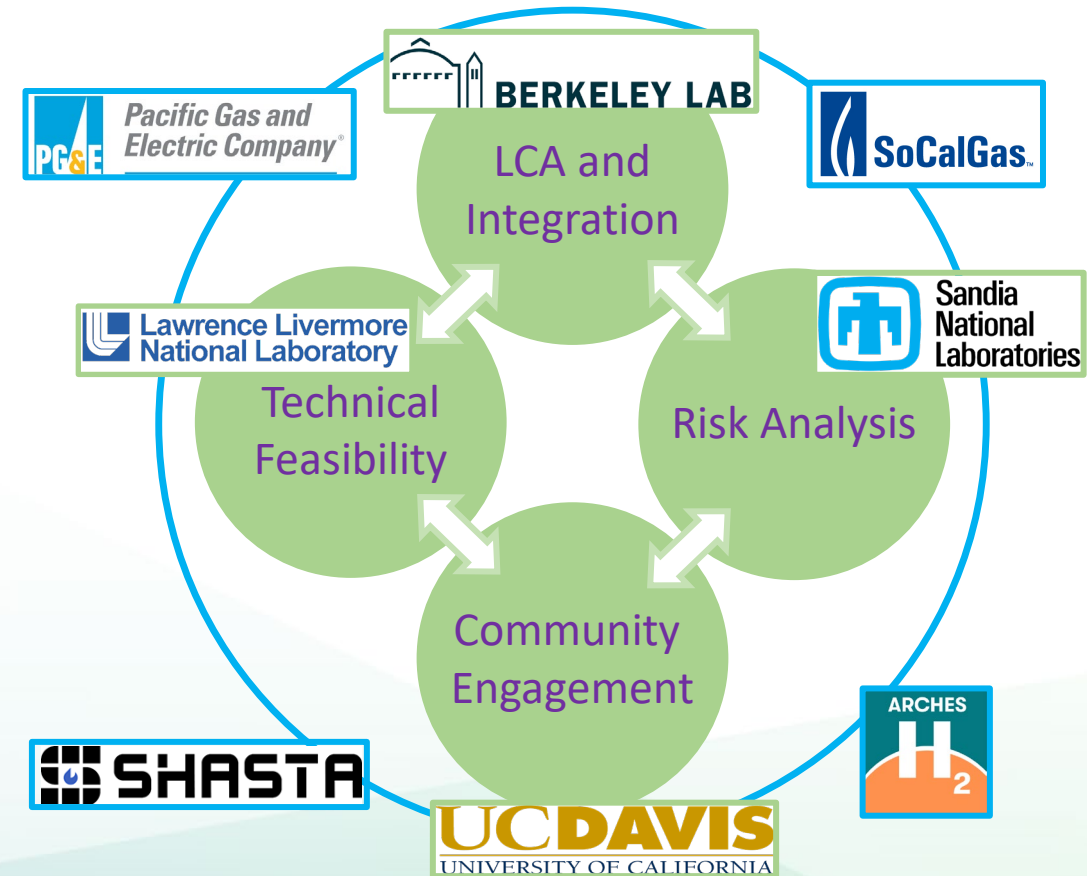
BERKELEY LAB

PG&E Pacific Gas and Electric Company®

SoCalGas™

LCA and Integration

Lawrence Livermore National Laboratory

Sandia National Laboratories

Technical Feasibility

Risk Analysis

Community Engagement

SHASTA

ARCHES $H_2$

UC DAVIS
UNIVERSITY OF CALIFORNIA